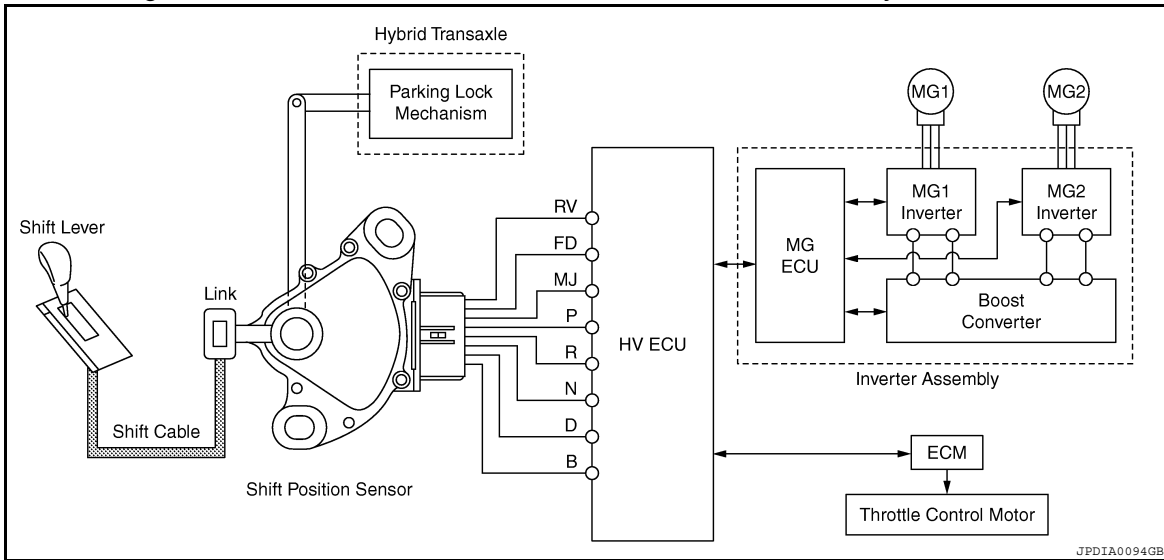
Hybrid Transaxle

Parking Lock Mechanism

MG1

MG2

Shift Lever

RV

FD

MJ

P

R

N

D

B

Link

HV ECU

MG ECU

MG1 Inverter

MG2 Inverter

Boost Converter

Inverter Assembly

Shift Cable

Shift Position Sensor

ECM

Throttle Control Motor

JPDIA0094GB